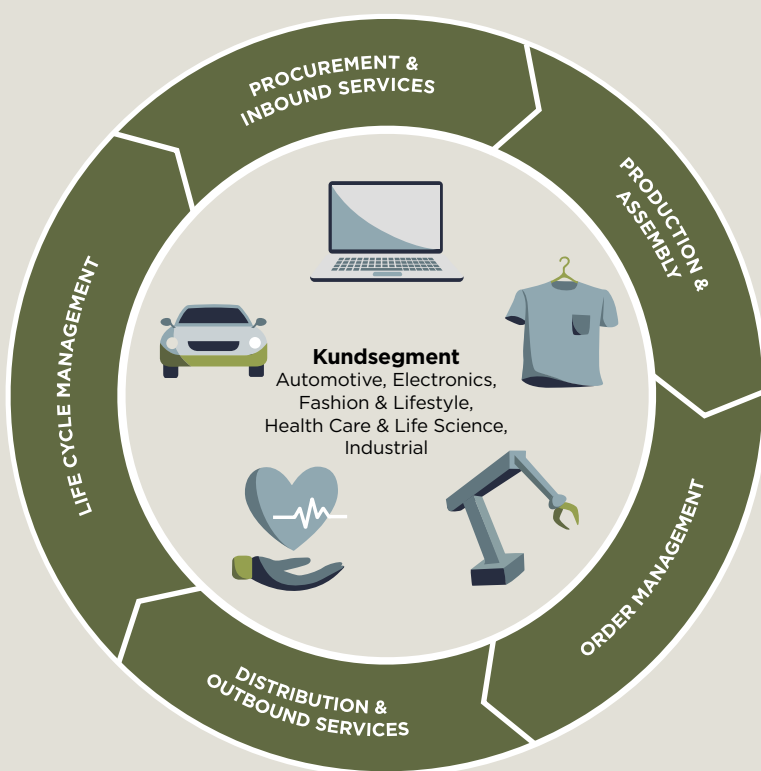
PROCUREMENT & INBOUND SERVICES

PRODUCTION & ASSEMBLY

ORDER MANAGEMENT

DISTRIBUTION & OUTBOUND SERVICES

LIFE CYCLE MANAGEMENT

Kundsegment
Automotive, Electronics, Fashion & Lifestyle, Health Care & Life Science, Industrial